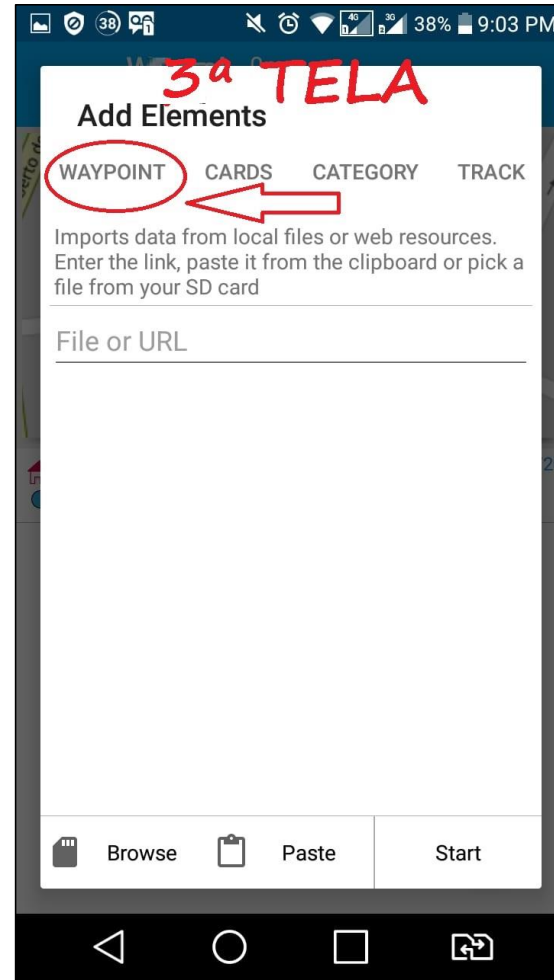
38 4G 3G 38% 9:03 PM

3ª TELA

Add Elements

WAYPOINT CARDS CATEGORY TRACK

Imports data from local files or web resources. Enter the link, paste it from the clipboard or pick a file from your SD card

File or URL

Browse Paste Start